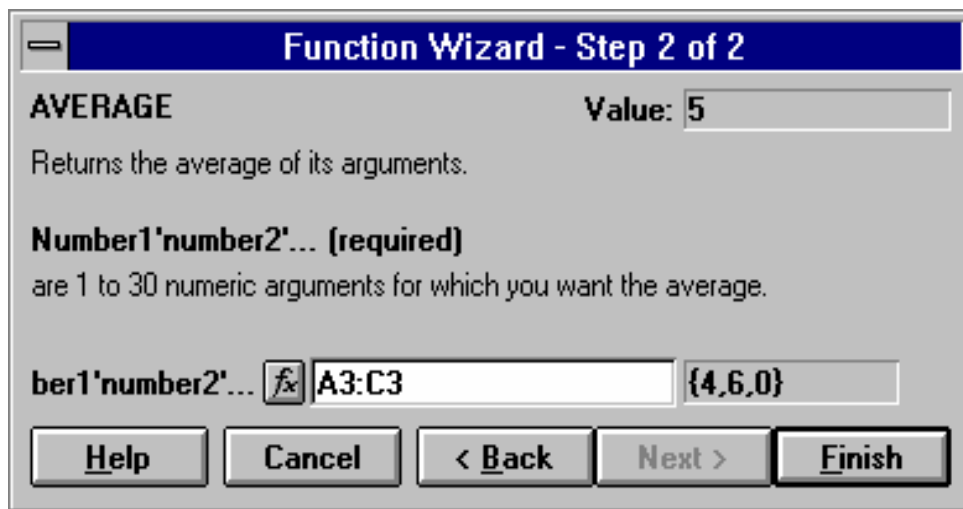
Function Wizard - Step 2 of 2

AVERAGE

Value: 5

Returns the average of its arguments.

Number1'number2'... (required)

are 1 to 30 numeric arguments for which you want the average.

ber1'number2'... $f_x$ A3:C3 {4,6,0}

Help Cancel < Back Next > Finish